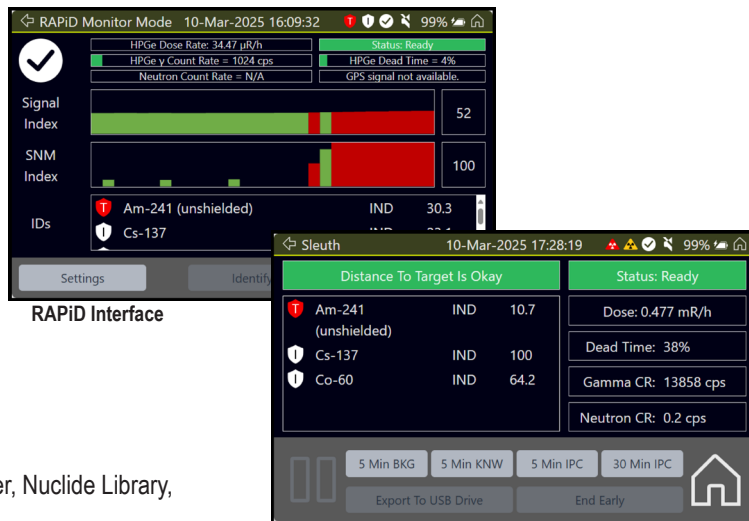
RAPiD Monitor Mode 10-Mar-2025 16:09:32 99%

HPGe Dose Rate: 34.47 μR/h
HPGe γ Count Rate = 1024 cps
Neutron Count Rate = N/A
Status: Ready
HPGe Dead Time = 4%
GPS signal not available.

Signal Index 52

SNM Index 100

IDs
Am-241 (unshielded) IND 30.3
Cs-137 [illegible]

Settings Identify

RAPiD Interface

Sleuth 10-Mar-2025 17:28:19 99%

Distance To Target Is Okay
Status: Ready

Am-241 (unshielded) IND 10.7
Cs-137 IND 100
Co-60 IND 64.2

Dose: 0.477 mR/h
Dead Time: 38%
Gamma CR: 13858 cps
Neutron CR: 0.2 cps

5 Min BKG 5 Min KNW 5 Min IPC 30 Min IPC
Export To USB Drive End Early

er, Nuclide Library,